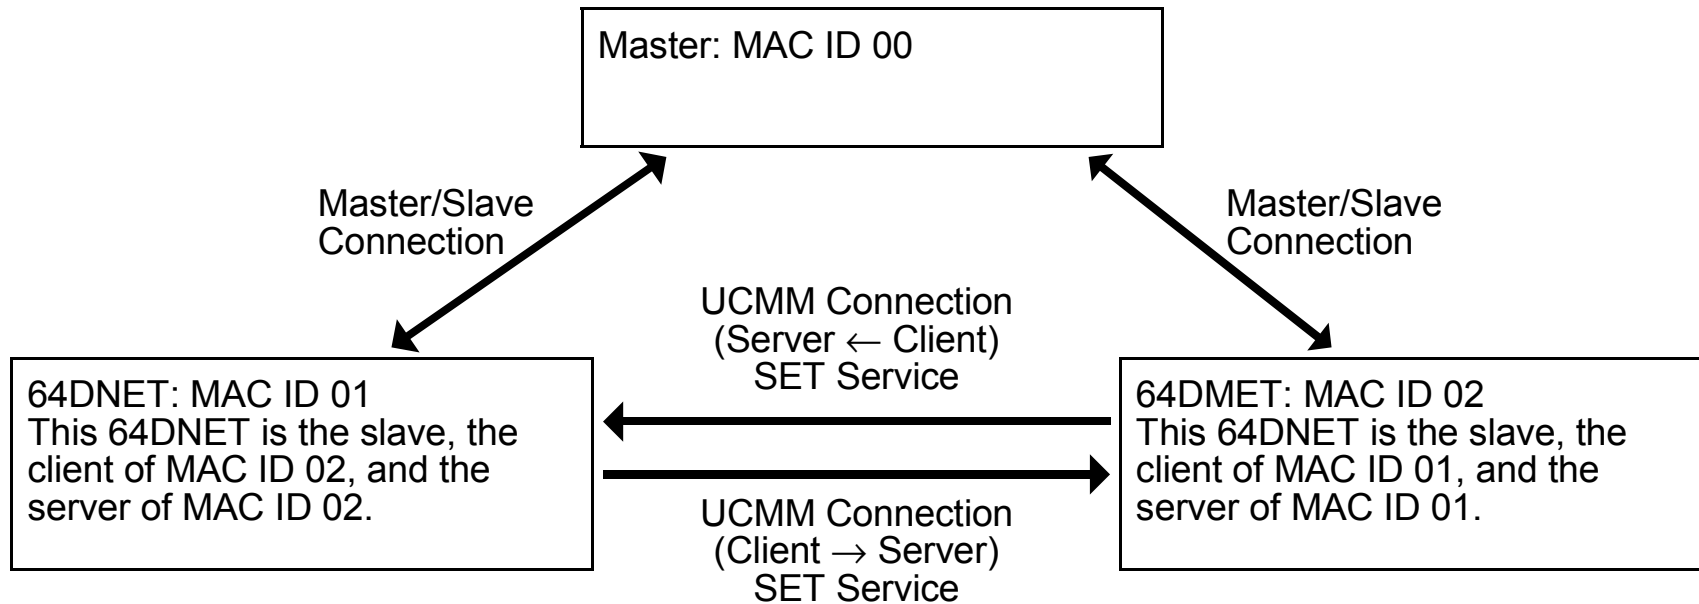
Master: MAC ID 00

Master/Slave Connection

Master/Slave Connection

UCMM Connection (Server ← Client) SET Service

64DNET: MAC ID 01
This 64DNET is the slave, the client of MAC ID 02, and the server of MAC ID 02.

64DMET: MAC ID 02
This 64DNET is the slave, the client of MAC ID 01, and the server of MAC ID 01.

UCMM Connection (Client → Server) SET Service